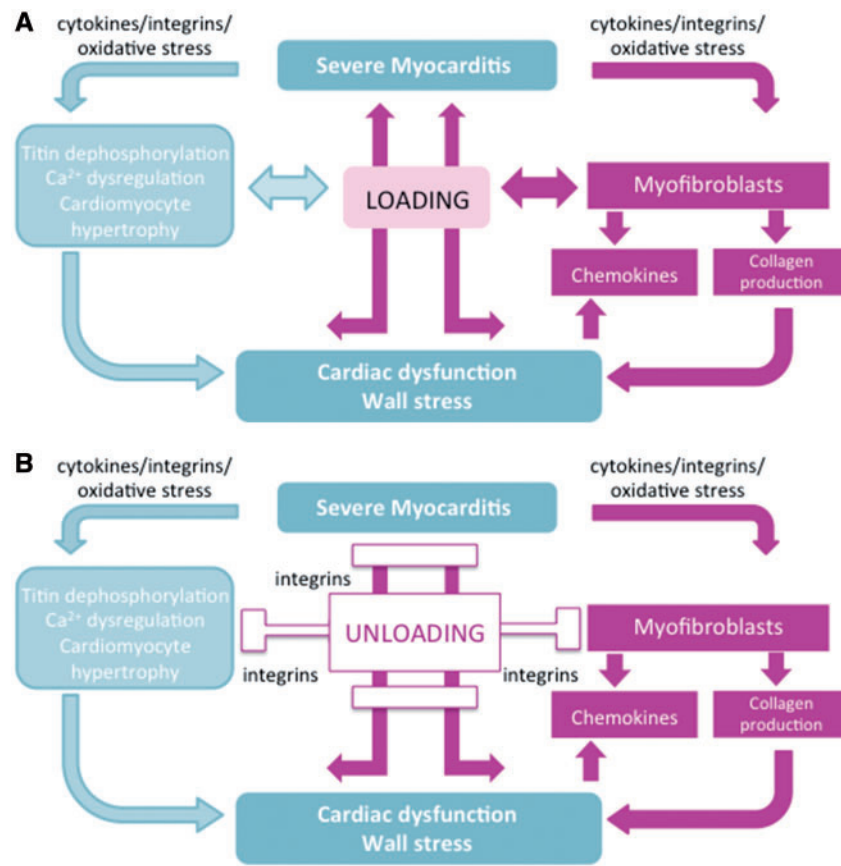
A

cytokines/integrins/ oxidative stress

Severe Myocarditis

cytokines/integrins/ oxidative stress

Titin dephosphorylation $Ca^{2+}$ dysregulation Cardiomyocyte hypertrophy

LOADING

Myofibroblasts

Chemokines

Collagen production

Cardiac dysfunction Wall stress

B

cytokines/integrins/ oxidative stress

Severe Myocarditis

cytokines/integrins/ oxidative stress

integrins

Titin dephosphorylation $Ca^{2+}$ dysregulation Cardiomyocyte hypertrophy

UNLOADING

Myofibroblasts

integrins

integrins

Chemokines

Collagen production

Cardiac dysfunction Wall stress